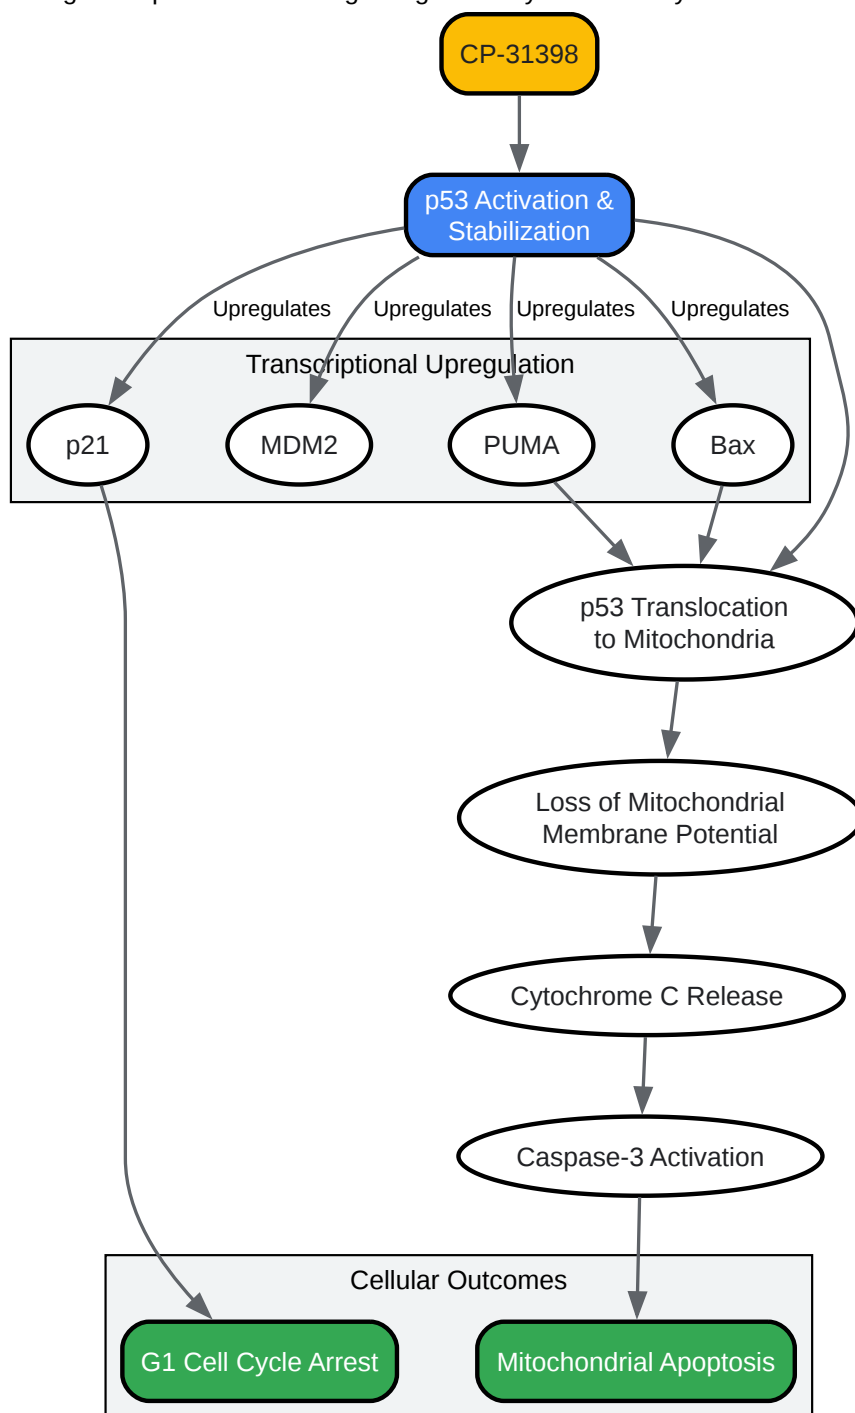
CP-31398

p53 Activation & Stabilization

Upregulates
Upregulates
Upregulates
Upregulates

Transcriptional Upregulation

p21
MDM2
PUMA
Bax

p53 Translocation to Mitochondria

Loss of Mitochondrial Membrane Potential

Cytochrome C Release

Caspase-3 Activation

Cellular Outcomes

G1 Cell Cycle Arrest
Mitochondrial Apoptosis